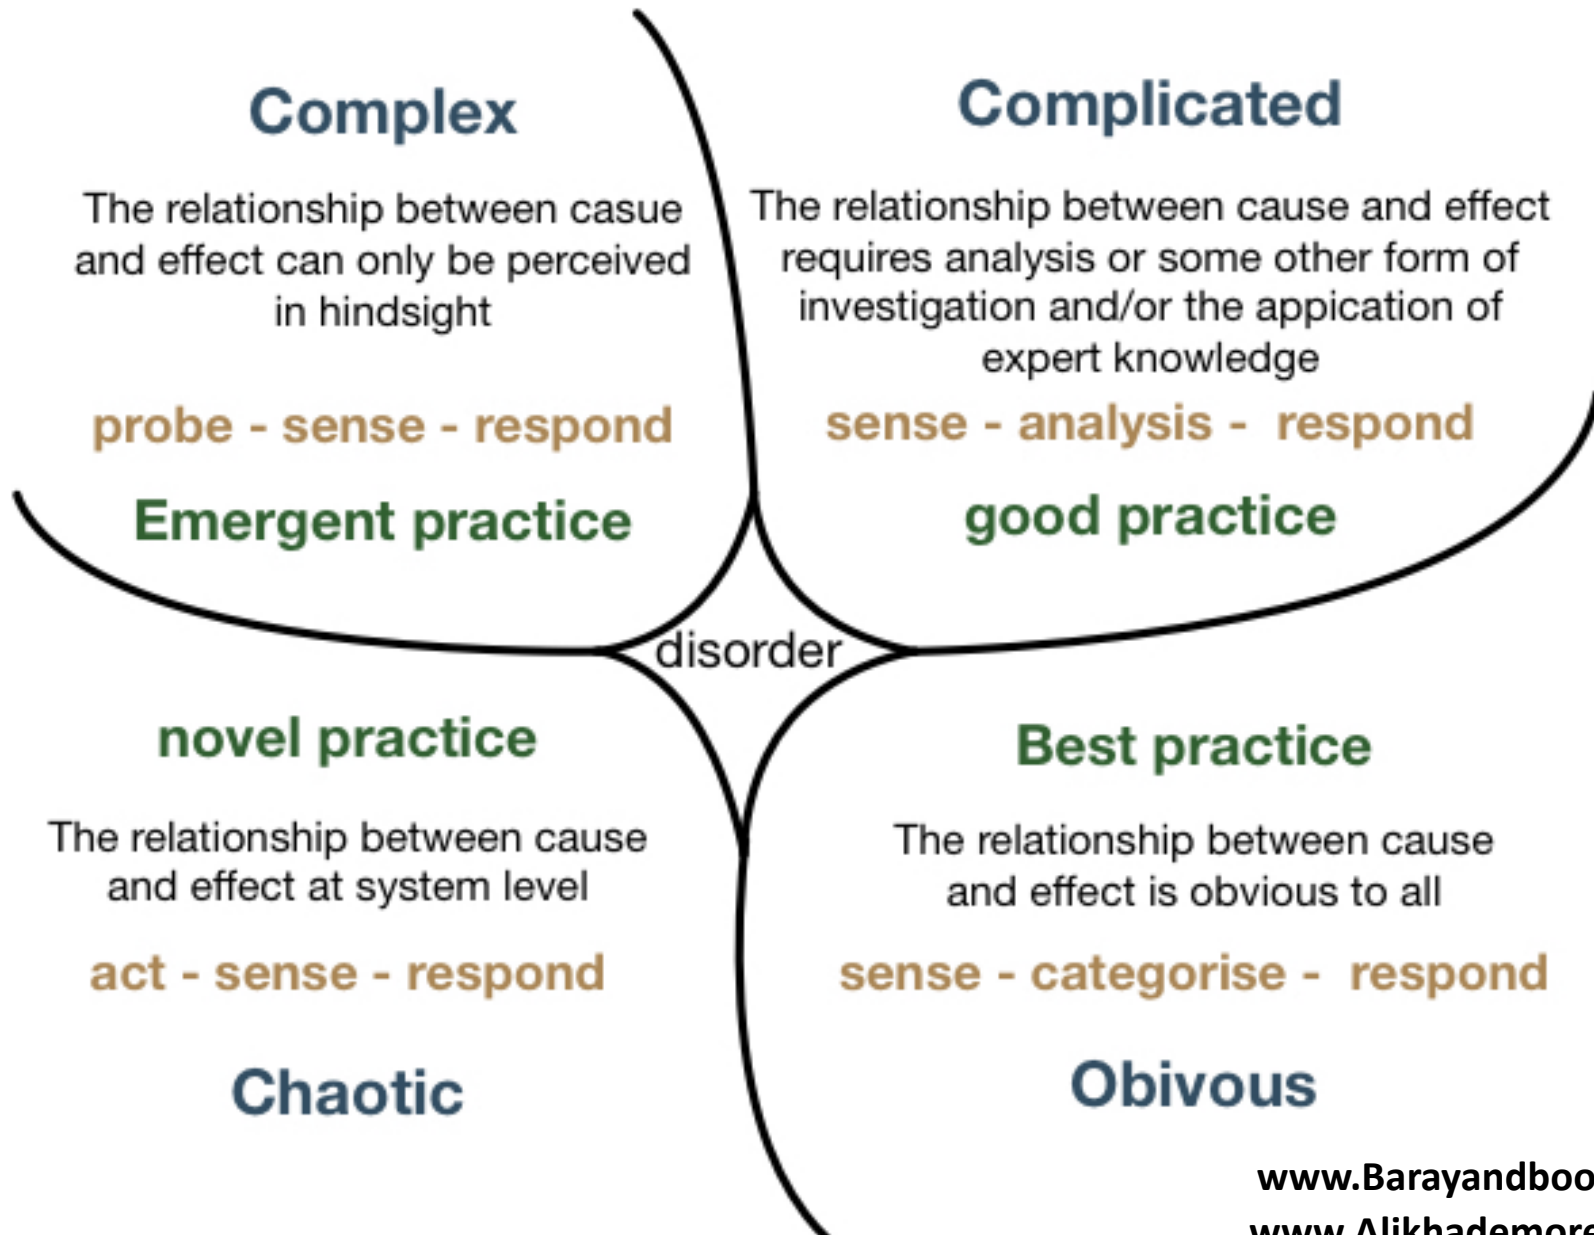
Complex

The relationship between casue and effect can only be perceived in hindsight

probe - sense - respond

Emergent practice

Complicated

The relationship between cause and effect requires analysis or some other form of investigation and/or the appication of expert knowledge

sense - analysis - respond

good practice

disorder

novel practice

The relationship between cause and effect at system level

act - sense - respond

Chaotic

Best practice

The relationship between cause and effect is obvious to all

sense - categorise - respond

Obivous

www.Barayandboo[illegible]
www.Alikhademore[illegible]